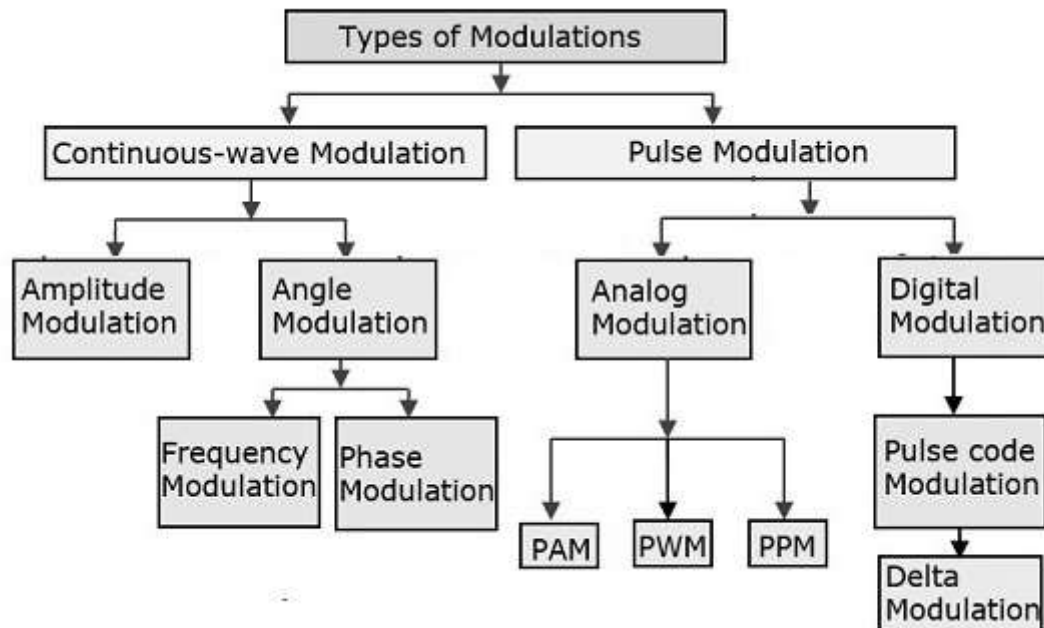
Types of Modulations

Continuous-wave Modulation

Pulse Modulation

Amplitude Modulation

Angle Modulation

Analog Modulation

Digital Modulation

Frequency Modulation

Phase Modulation

Pulse code Modulation

PAM

PWM

PPM

Delta Modulation